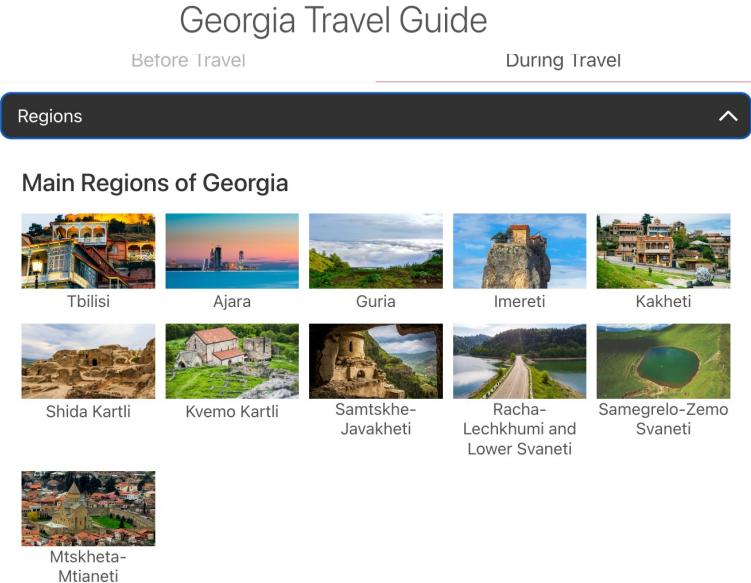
Georgia Travel Guide

Before Travel

During Travel

Regions

Main Regions of Georgia

Tbilisi

Ajara

Guria

Imereti

Kakheti

Shida Kartli

Kvemo Kartli

Samtskhe-Javakheti

Racha-Lechkhumi and Lower Svaneti

Samegrelo-Zemo Svaneti

Mtskheta-Mtianeti